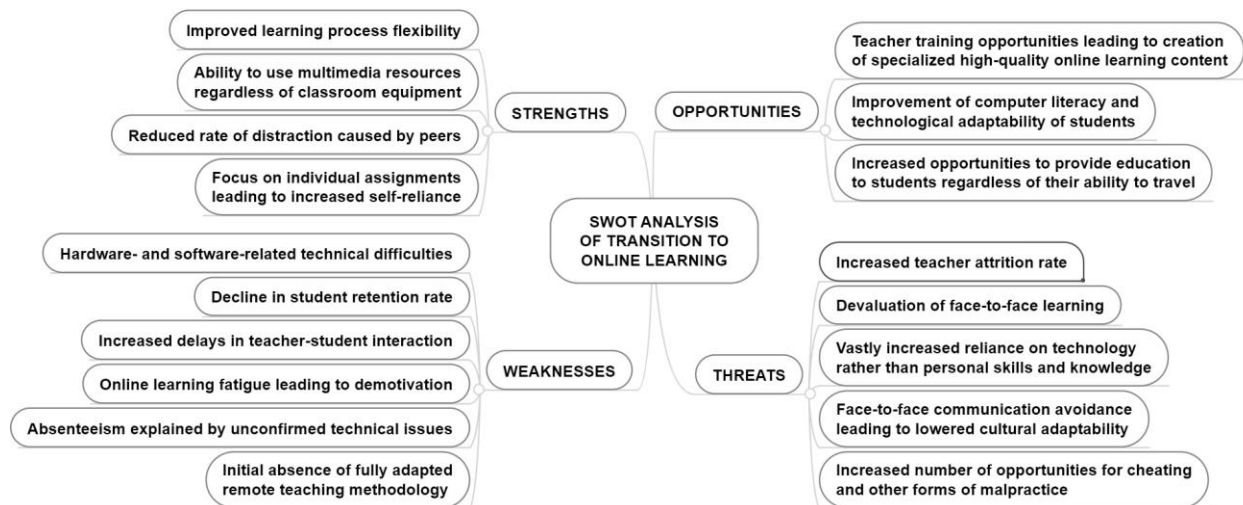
SWOT ANALYSIS OF TRANSITION TO ONLINE LEARNING

STRENGTHS

Improved learning process flexibility

Ability to use multimedia resources regardless of classroom equipment

Reduced rate of distraction caused by peers

Focus on individual assignments leading to increased self-reliance

OPPORTUNITIES

Teacher training opportunities leading to creation of specialized high-quality online learning content

Improvement of computer literacy and technological adaptability of students

Increased opportunities to provide education to students regardless of their ability to travel

WEAKNESSES

Hardware- and software-related technical difficulties

Decline in student retention rate

Increased delays in teacher-student interaction

Online learning fatigue leading to demotivation

Absenteeism explained by unconfirmed technical issues

Initial absence of fully adapted remote teaching methodology

THREATS

Increased teacher attrition rate

Devaluation of face-to-face learning

Vastly increased reliance on technology rather than personal skills and knowledge

Face-to-face communication avoidance leading to lowered cultural adaptability

Increased number of opportunities for cheating and other forms of malpractice